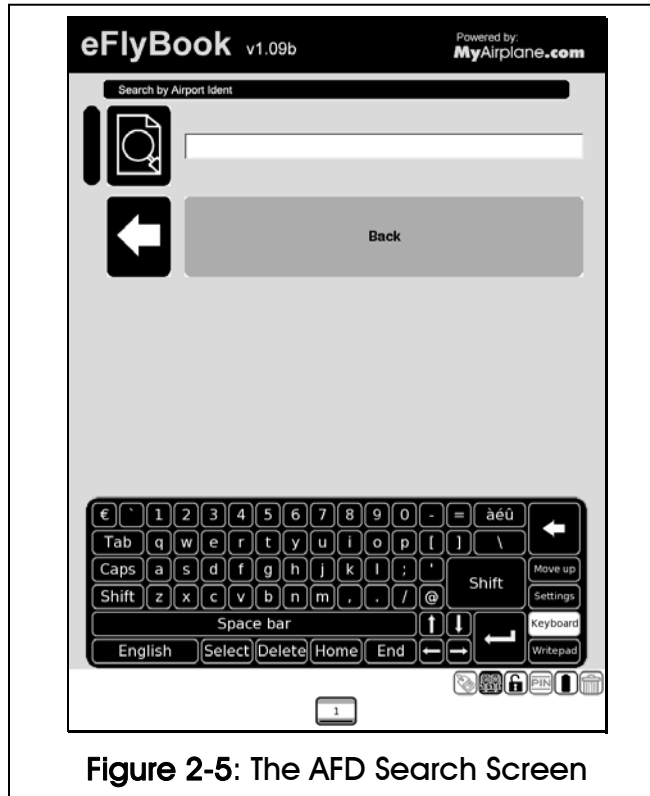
eFlyBook v1.09b

Powered by:
MyAirplane.com

Search by Airport Ident

Back

€ ` 1 2 3 4 5 6 7 8 9 0 - = àéû
Tab q w e r t y u i o p [ ] \
Caps a s d f g h j k l ; ' Shift Move up
Shift z x c v b n m , . / @ Settings
Space bar Keyboard
English Select Delete Home End Writepad

PIN

1

Figure 2-5: The AFD Search Screen